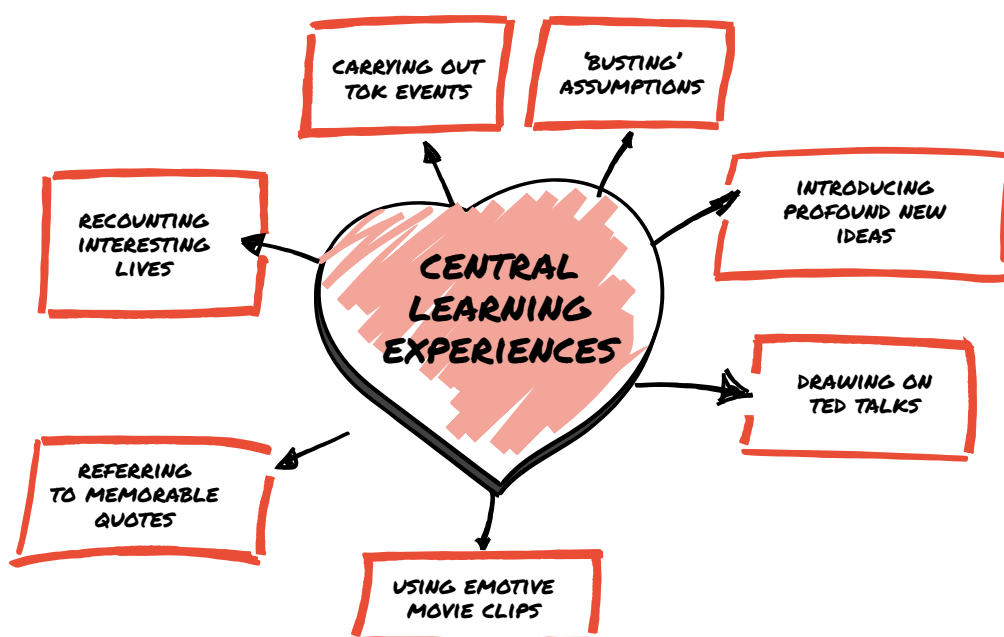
CENTRAL LEARNING EXPERIENCES

CARRYING OUT TOK EVENTS

'BUSTING' ASSUMPTIONS

INTRODUCING PROFOUND NEW IDEAS

DRAWING ON TED TALKS

USING EMOTIVE MOVIE CLIPS

REFERRING TO MEMORABLE QUOTES

RECOUNTING INTERESTING LIVES